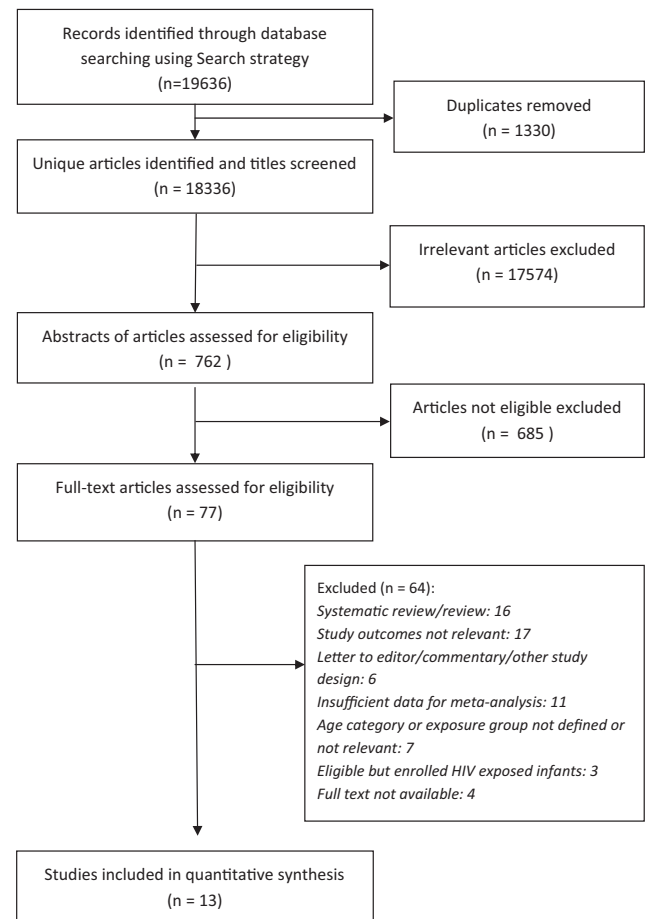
Records identified through database searching using Search strategy
(n=19636)

Duplicates removed
(n = 1330)

Unique articles identified and titles screened
(n = 18336)

Irrelevant articles excluded
(n = 17574)

Abstracts of articles assessed for eligibility
(n = 762 )

Articles not eligible excluded
(n = 685 )

Full-text articles assessed for eligibility
(n = 77)

Excluded (n = 64):
Systematic review/review: 16
Study outcomes not relevant: 17
Letter to editor/commentary/other study design: 6
Insufficient data for meta-analysis: 11
Age category or exposure group not defined or not relevant: 7
Eligible but enrolled HIV exposed infants: 3
Full text not available: 4

Studies included in quantitative synthesis
(n = 13)